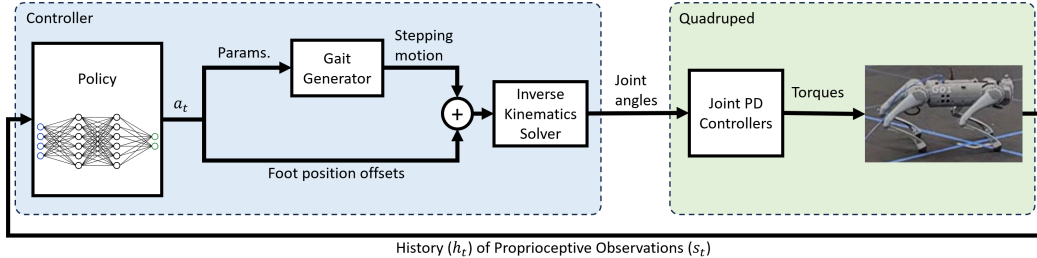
Controller

Policy

$a_t$

Params.

Gait Generator

Stepping motion

+

Inverse Kinematics Solver

Foot position offsets

Joint angles

Quadruped

Joint PD Controllers

Torques

History ($h_t$) of Proprioceptive Observations ($s_t$)